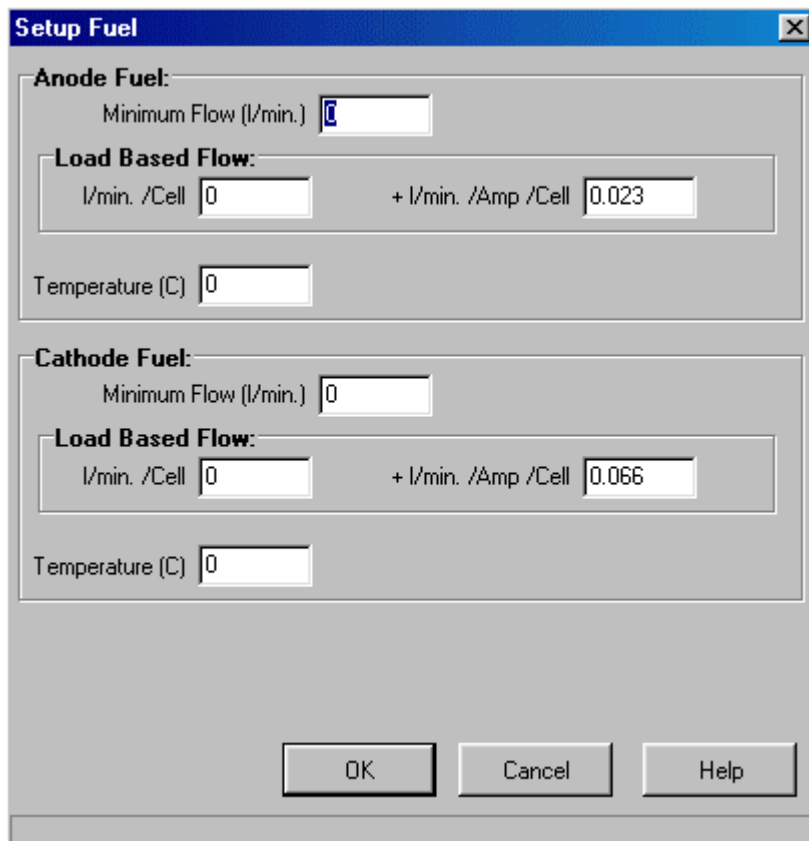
Setup Fuel

Anode Fuel:

Minimum Flow (l/min.) 0

Load Based Flow:

l/min. /Cell 0

+ l/min. /Amp /Cell 0.023

Temperature (C) 0

Cathode Fuel:

Minimum Flow (l/min.) 0

Load Based Flow:

l/min. /Cell 0

+ l/min. /Amp /Cell 0.066

Temperature (C) 0

OK

Cancel

Help